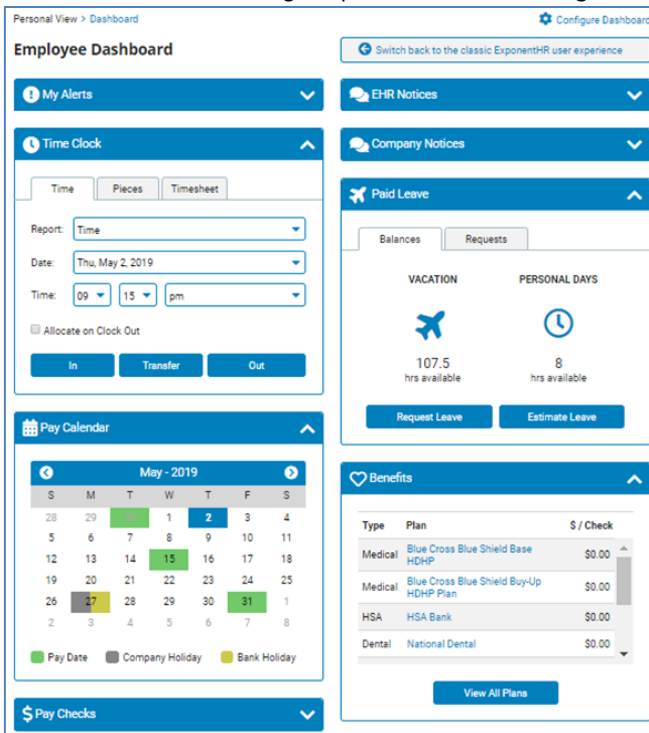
Personal View > Dashboard

Configure Dashboard

Employee Dashboard

Switch back to the classic ExponentHR user experience

My Alerts

EHR Notices

Time Clock

Company Notices

Time | Pieces | Timesheet

Report: Time

Date: Thu, May 2, 2019

Time: 09 15 pm

Allocate on Clock Out

In | Transfer | Out

Paid Leave

Balances | Requests

VACATION

107.5
hrs available

PERSONAL DAYS

8
hrs available

Request Leave | Estimate Leave

Pay Calendar

May - 2019

| S | M | T | W | T | F | S |
|---|---|---|---|---|---|---|
| 28 | 29 | 30 | 1 | 2 | 3 | 4 |
| 5 | 6 | 7 | 8 | 9 | 10 | 11 |
| 12 | 13 | 14 | 15 | 16 | 17 | 18 |
| 19 | 20 | 21 | 22 | 23 | 24 | 25 |
| 26 | 27 | 28 | 29 | 30 | 31 | 1 |
| 2 | 3 | 4 | 5 | 6 | 7 | 8 |

Pay Date | Company Holiday | Bank Holiday

Benefits

| Type | Plan | $ / Check |
|---|---|---|
| Medical | Blue Cross Blue Shield Base HDHP | $0.00 |
| Medical | Blue Cross Blue Shield Buy-Up HDHP Plan | $0.00 |
| HSA | HSA Bank | $0.00 |
| Dental | National Dental | $0.00 |

View All Plans

Pay Checks